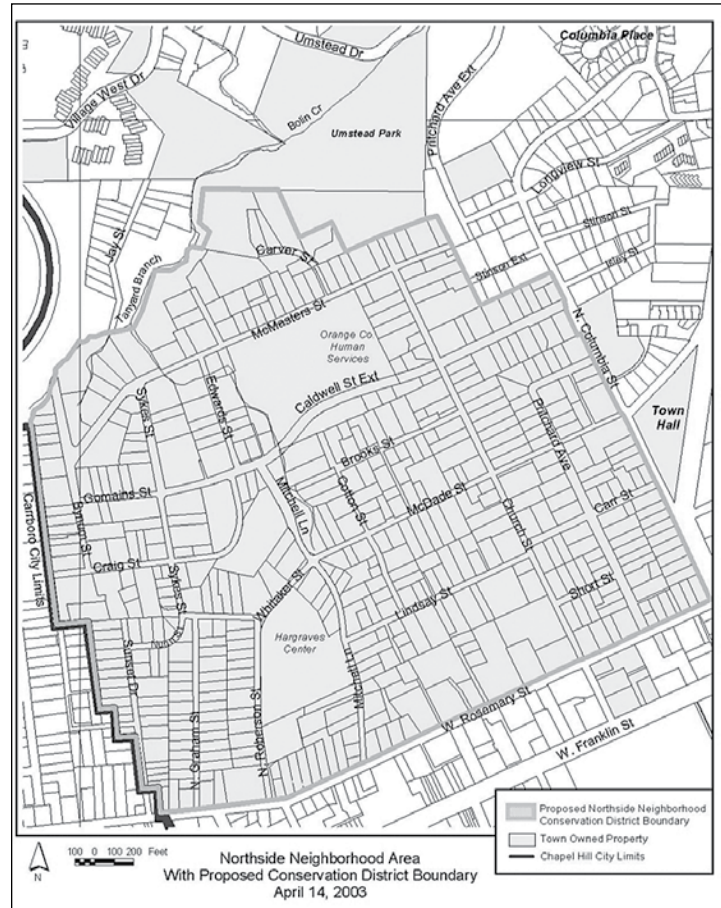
Umstead Dr
Columbia Place
Village West Dr
Bolin Cr
Umstead Park
Pritchard Ave Ext
Longview St
Stinson St
Isley St
Jay St
Tanyard Branch
Carver St
Stinson Ext
McMasters St
Orange Co Human Services
N. Columbia St
Sykes St
Edwards St
Caldwell St Ext
Pritchard Ave
Town Hall
Brooks St
Carrboro City Limits
Gomains St
Mitchell Ln
Cotton St
McDade St
Church St
Carr St
Bynum St
Craig St
Sykes St
Whitaker St
Short St
Lindsay St
Hargraves Center
Sunset Dr
N. Graham St
N. Roberson St
Mitchell Ln
W. Rosemary St
W. Franklin St
Proposed Northside Neighborhood Conservation District Boundary
Town Owned Property
Chapel Hill City Limits
N
100 0 100 200 Feet
Northside Neighborhood Area
With Proposed Conservation District Boundary
April 14, 2003